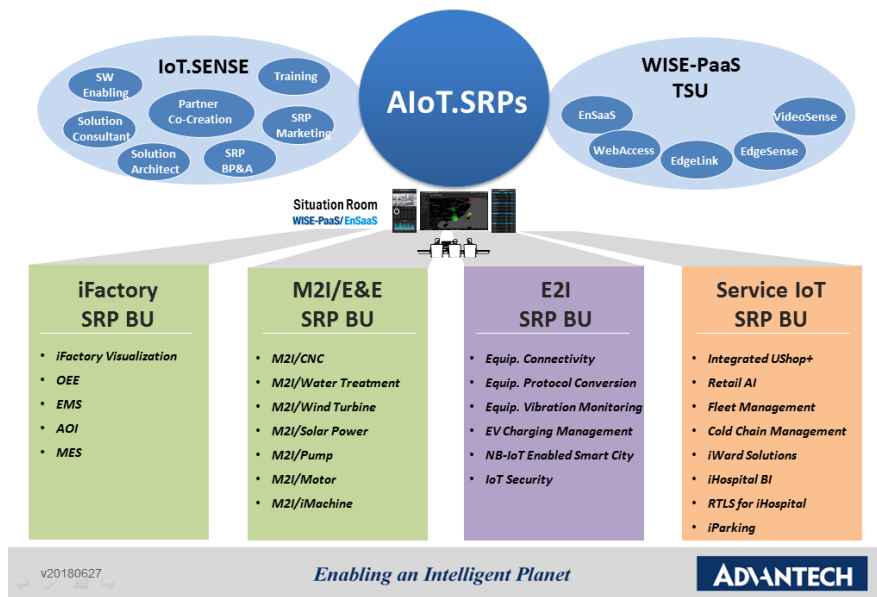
IoT.SENSE

SW Enabling

Training

Partner Co-Creation

Solution Consultant

SRP Marketing

Solution Architect

SRP BP&A

AIoT.SRPs

WISE-PaaS TSU

EnSaaS

VideoSense

WebAccess

EdgeLink

EdgeSense

Situation Room
WISE-PaaS/ EnSaaS

iFactory SRP BU

- iFactory Visualization
- OEE
- EMS
- AOI
- MES

M2I/E&E SRP BU

- M2I/CNC
- M2I/Water Treatment
- M2I/Wind Turbine
- M2I/Solar Power
- M2I/Pump
- M2I/Motor
- M2I/iMachine

E2I SRP BU

- Equip. Connectivity
- Equip. Protocol Conversion
- Equip. Vibration Monitoring
- EV Charging Management
- NB-IoT Enabled Smart City
- IoT Security

Service IoT SRP BU

- Integrated UShop+
- Retail AI
- Fleet Management
- Cold Chain Management
- iWard Solutions
- iHospital BI
- RTLS for iHospital
- iParking

v20180627

Enabling an Intelligent Planet

ADVANTECH